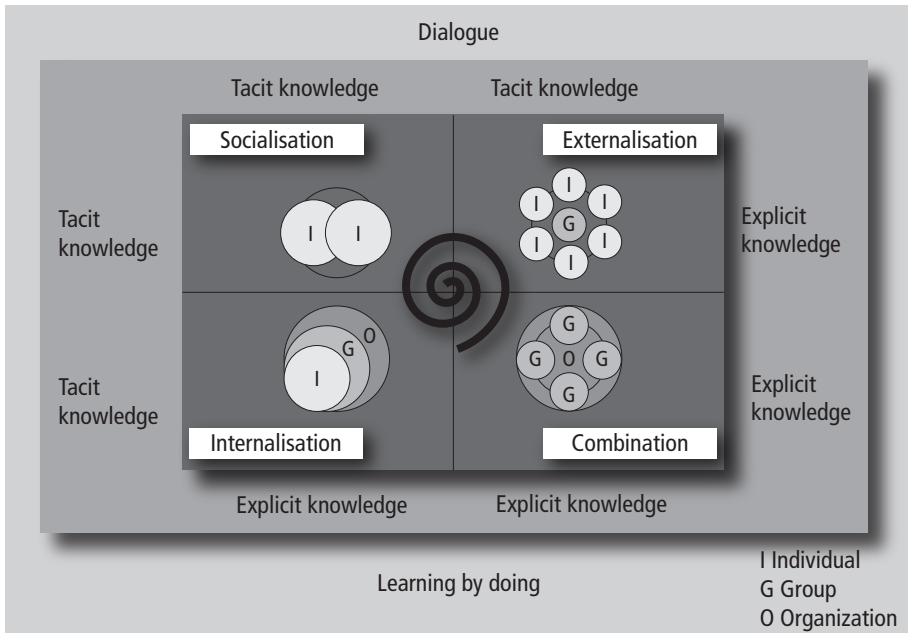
Dialogue

Tacit knowledge

Tacit knowledge

Socialisation

Externalisation

Tacit knowledge

I I

I
I I
G
I I
I

Explicit knowledge

Tacit knowledge

O
G
I

G
G O G
G

Explicit knowledge

Internalisation

Combination

Explicit knowledge

Explicit knowledge

Learning by doing

I Individual
G Group
O Organization